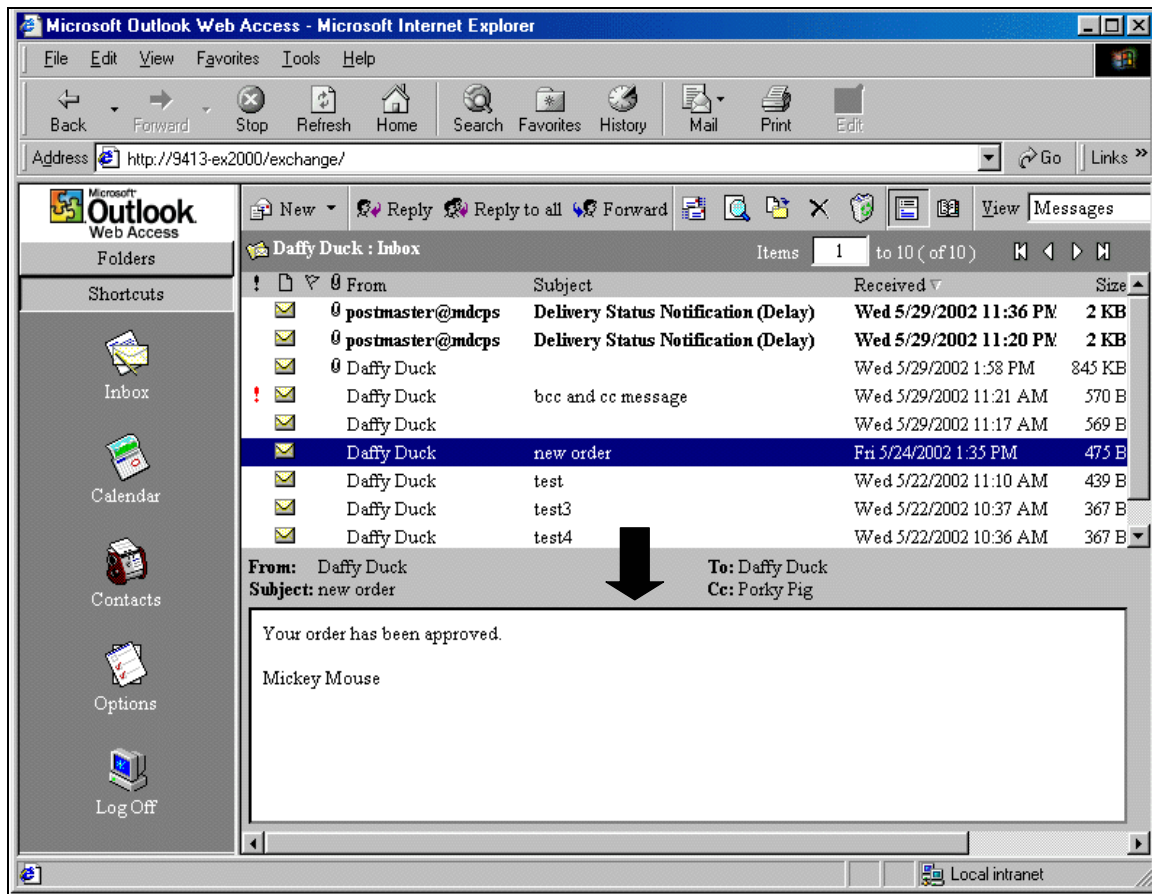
Microsoft Outlook Web Access - Microsoft Internet Explorer

File Edit View Favorites Tools Help

Back Forward Stop Refresh Home Search Favorites History Mail Print Edit

Address http://9413-ex2000/exchange/ Go Links »

Microsoft Outlook Web Access

Folders

Shortcuts

Inbox

Calendar

Contacts

Options

Log Off

New Reply Reply to all Forward View Messages

Daffy Duck : Inbox Items 1 to 10 (of 10)

| ! | | | | From | Subject | Received | Size |
|---|---|---|---|---|---|---|---|
| | | | 0 | postmaster@mdcps | Delivery Status Notification (Delay) | Wed 5/29/2002 11:36 PM | 2 KB |
| | | | 0 | postmaster@mdcps | Delivery Status Notification (Delay) | Wed 5/29/2002 11:20 PM | 2 KB |
| | | | 0 | Daffy Duck | | Wed 5/29/2002 1:58 PM | 845 KB |
| ! | | | | Daffy Duck | bcc and cc message | Wed 5/29/2002 11:21 AM | 570 B |
| | | | | Daffy Duck | | Wed 5/29/2002 11:17 AM | 569 B |
| | | | | Daffy Duck | new order | Fri 5/24/2002 1:35 PM | 475 B |
| | | | | Daffy Duck | test | Wed 5/22/2002 11:10 AM | 439 B |
| | | | | Daffy Duck | test3 | Wed 5/22/2002 10:37 AM | 367 B |
| | | | | Daffy Duck | test4 | Wed 5/22/2002 10:36 AM | 367 B |

From: Daffy Duck
Subject: new order
To: Daffy Duck
Cc: Porky Pig

Your order has been approved.

Mickey Mouse

Local intranet